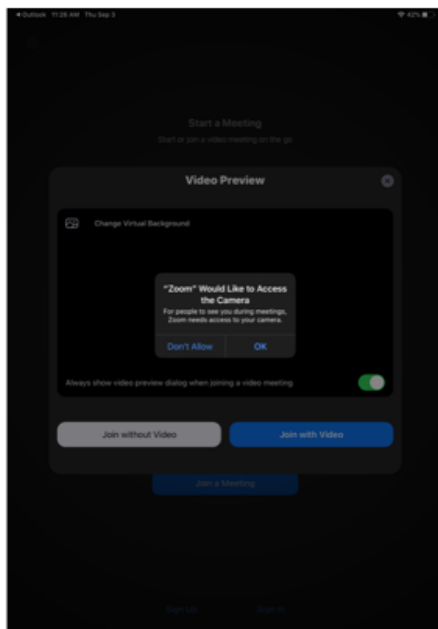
◀ Outlook 11:26 AM Thu Sep 3

42%

Start a Meeting

Start or join a video meeting on the go

Video Preview

Change Virtual Background

"Zoom" Would Like to Access the Camera

For people to see you during meetings, Zoom needs access to your camera.

Don't Allow

OK

Always show video preview dialog when joining a video meeting

Join without Video

Join with Video

Join a Meeting

Sign Up

Sign In